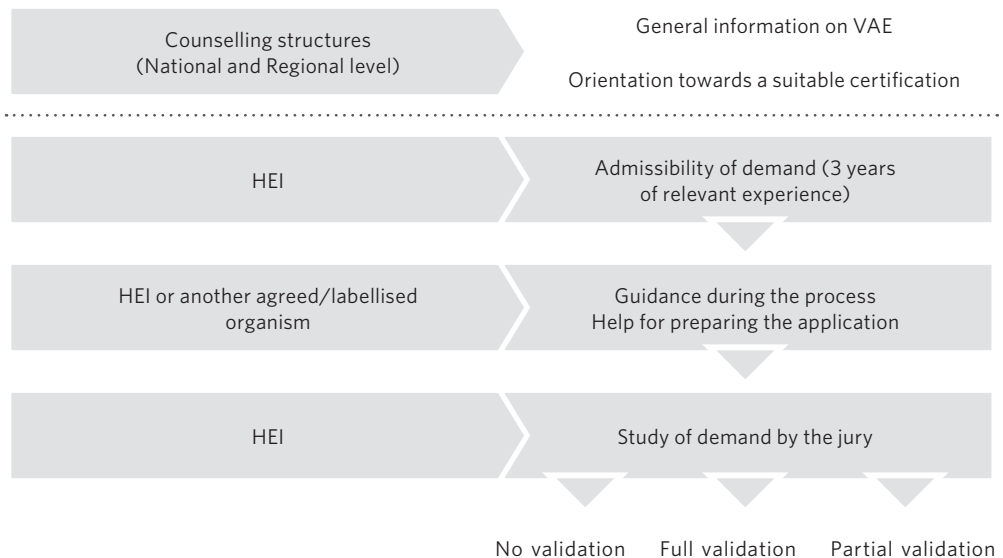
Counselling structures (National and Regional level)

General information on VAE

Orientation towards a suitable certification

HEI

Admissibility of demand (3 years of relevant experience)

HEI or another agreed/labellised organism

Guidance during the process
Help for preparing the application

HEI

Study of demand by the jury

No validation

Full validation

Partial validation